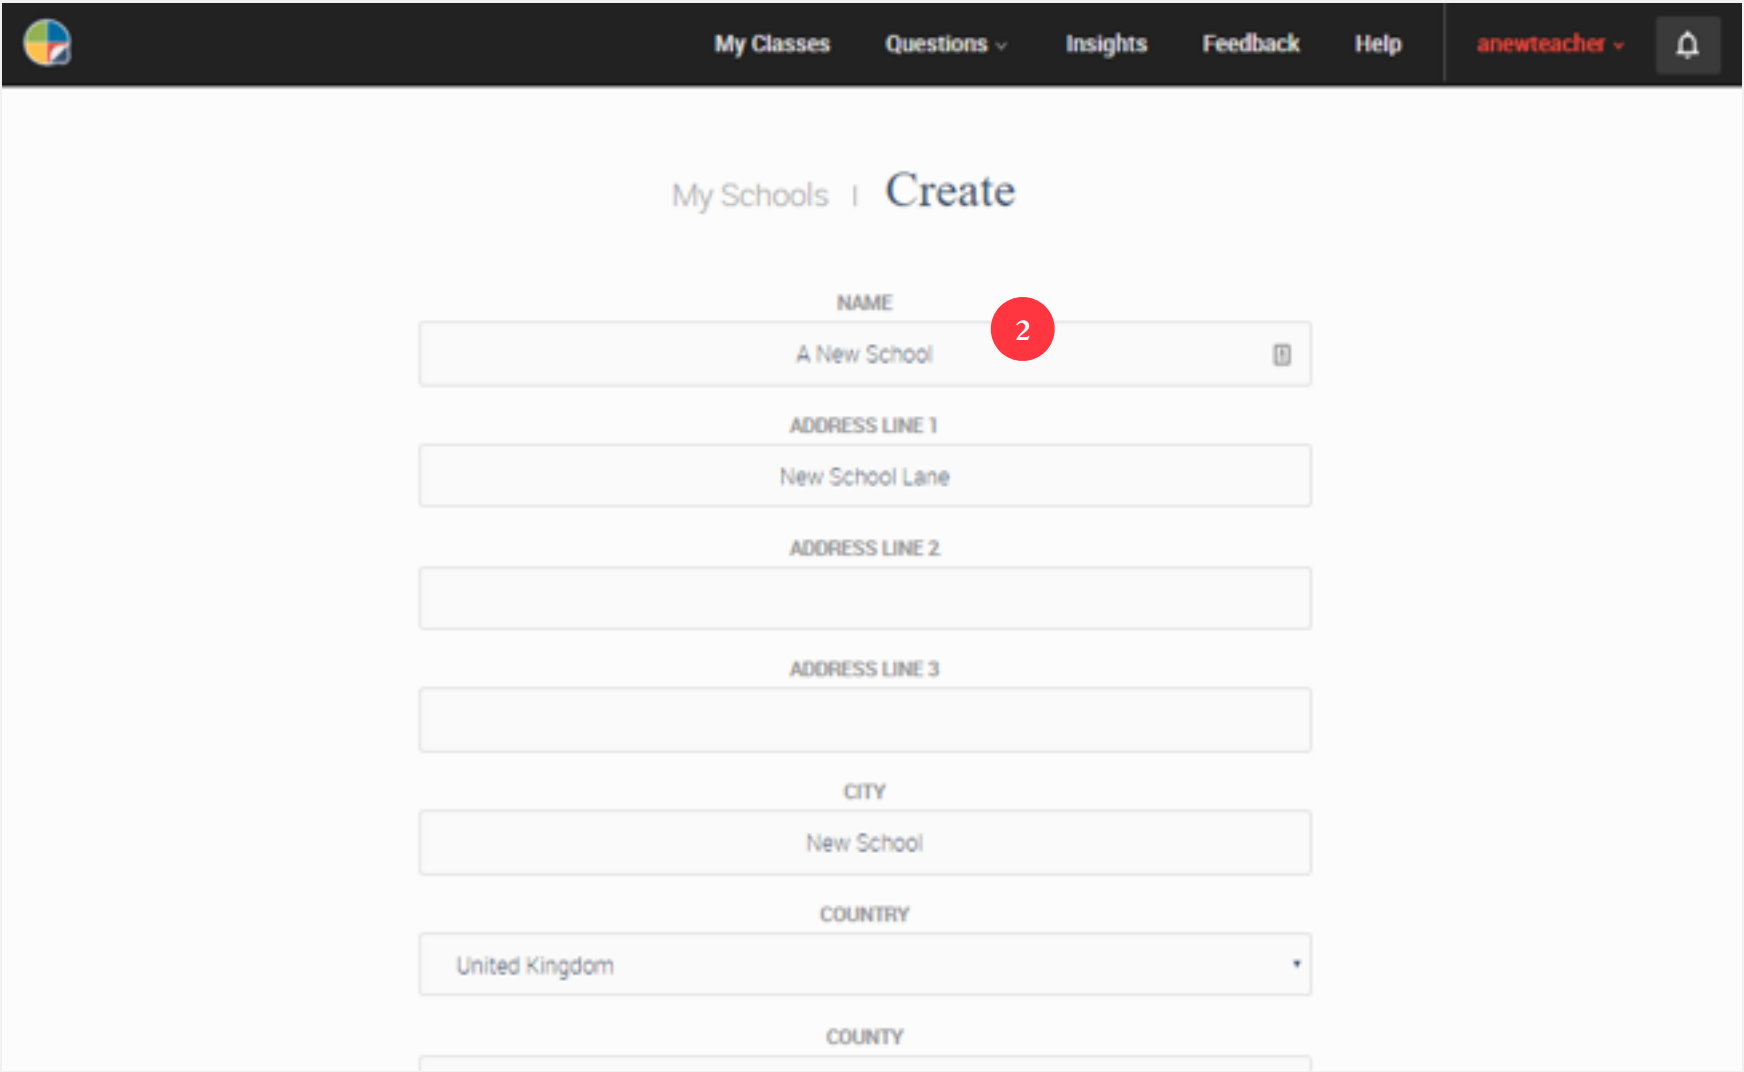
My Classes Questions Insights Feedback Help anewteacher

My Schools | Create

NAME
A New School
2

ADDRESS LINE 1
New School Lane

ADDRESS LINE 2

ADDRESS LINE 3

CITY
New School

COUNTRY
United Kingdom

COUNTY